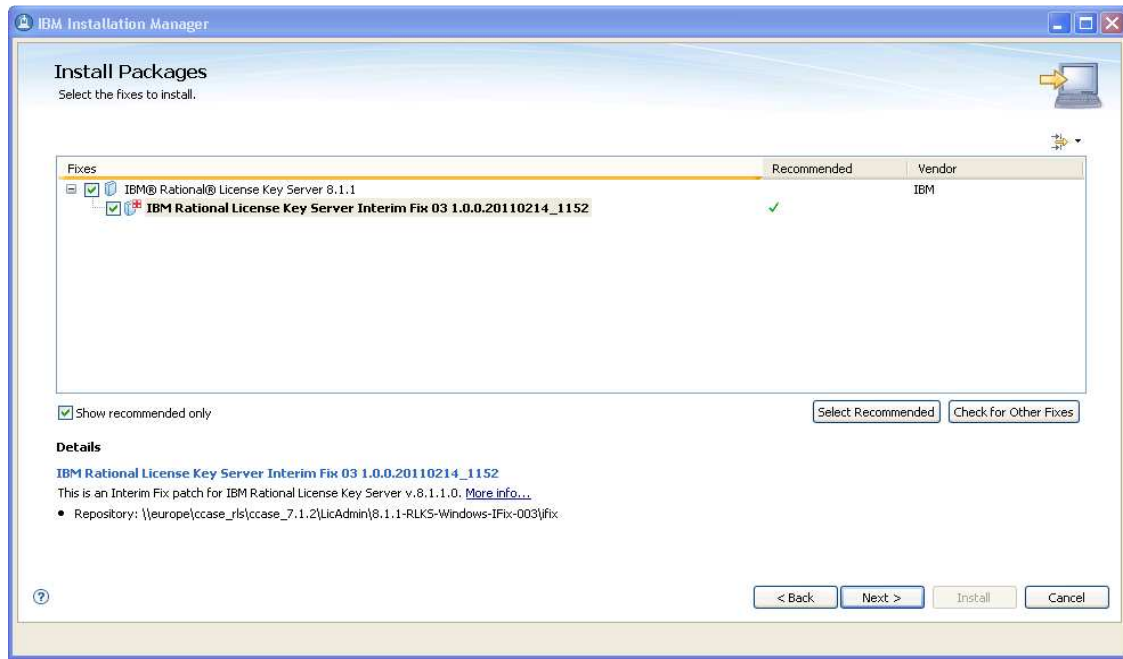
IBM Installation Manager

Install Packages
Select the fixes to install.

| Fixes | Recommended | Vendor |
|---|---|---|
| IBM® Rational® License Key Server 8.1.1 | | IBM |
| IBM Rational License Key Server Interim Fix 03 1.0.0.20110214_1152 | ✓ | |

Show recommended only

Select Recommended
Check for Other Fixes

Details

IBM Rational License Key Server Interim Fix 03 1.0.0.20110214_1152
This is an Interim Fix patch for IBM Rational License Key Server v.8.1.1.0. More info...
• Repository: \\europe\ccase_rls\ccase_7.1.2\LicAdmin\8.1.1-RLKS-Windows-IFix-003\ifix

< Back
Next >
Install
Cancel